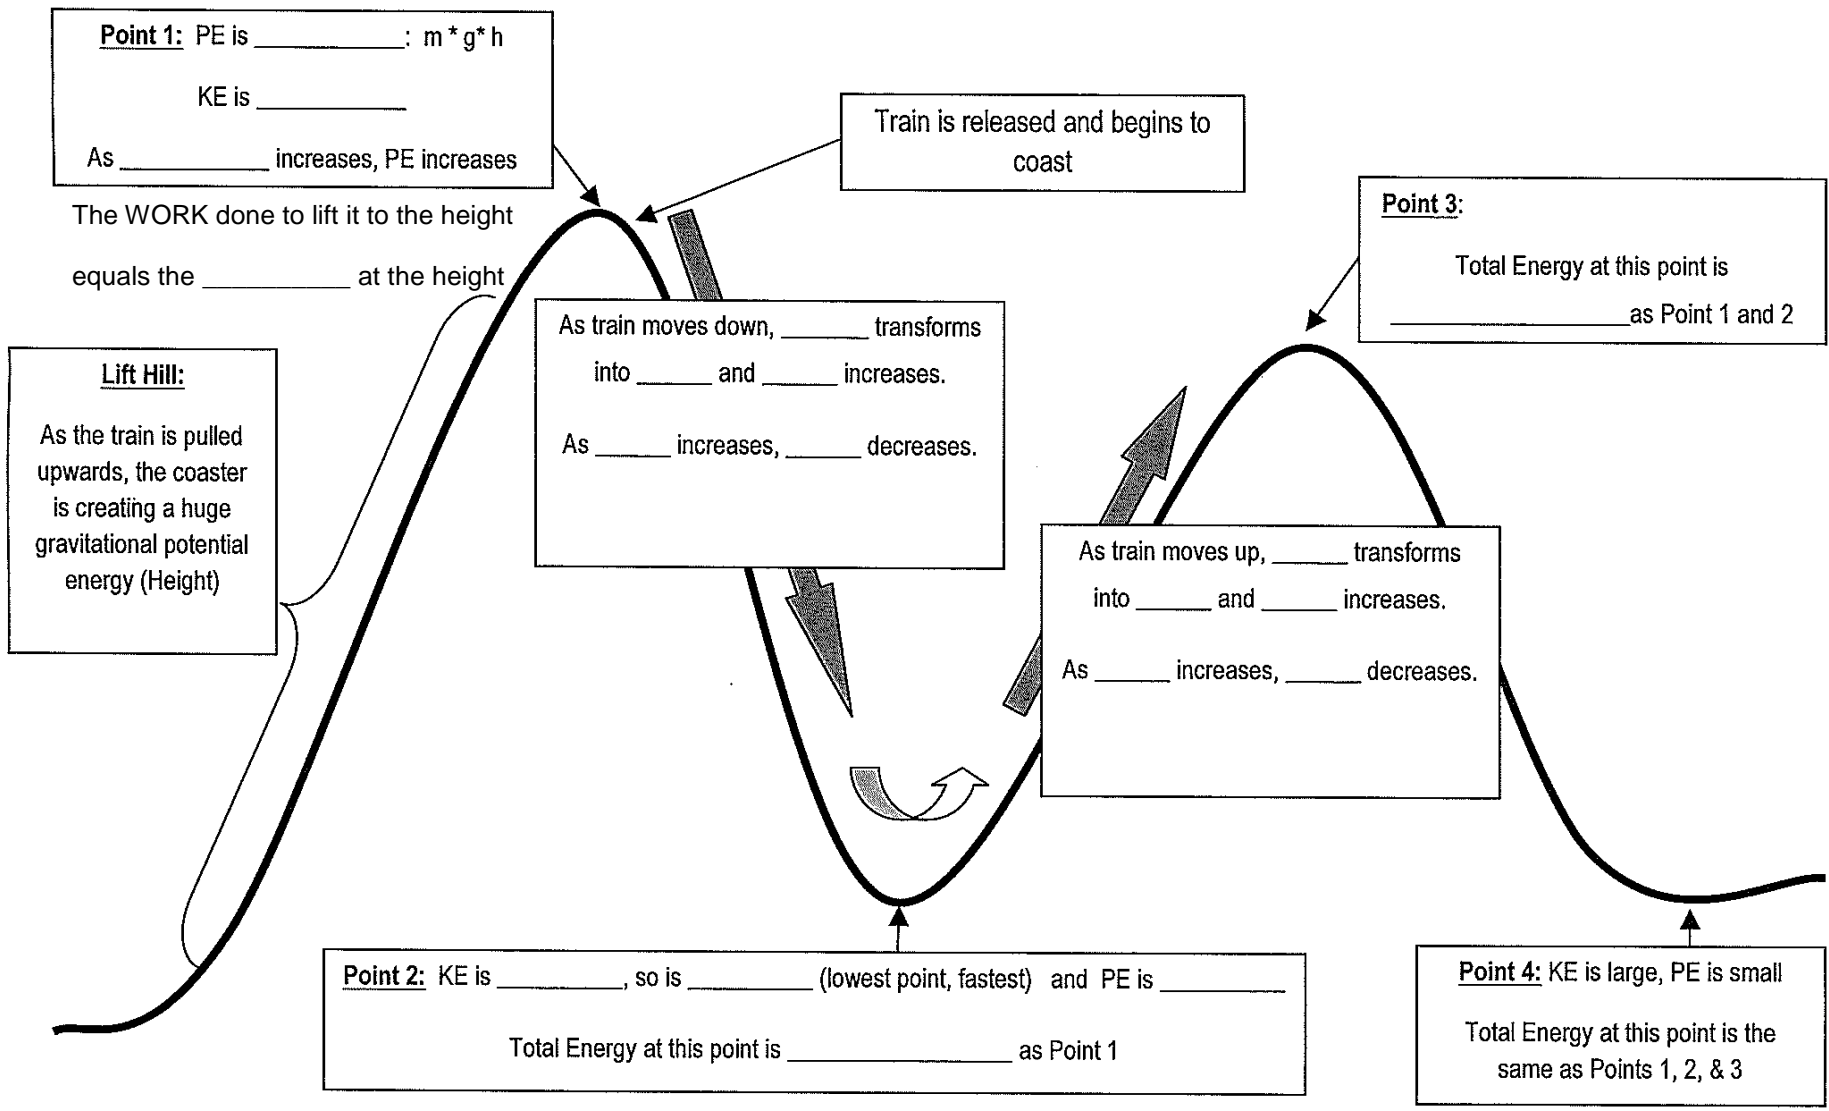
Point 1: PE is __________: m * g* h

KE is __________

As __________ increases, PE increases

The WORK done to lift it to the height equals the __________ at the height

Train is released and begins to coast

Point 3:

Total Energy at this point is __________as Point 1 and 2

Lift Hill:

As the train is pulled upwards, the coaster is creating a huge gravitational potential energy (Height)

As train moves down, ______ transforms into ______ and ______ increases.

As ______ increases, ______ decreases.

As train moves up, ______ transforms into ______ and ______ increases.

As ______ increases, ______ decreases.

Point 2: KE is _________, so is _________ (lowest point, fastest) and PE is _________

Total Energy at this point is _______________ as Point 1

Point 4: KE is large, PE is small

Total Energy at this point is the same as Points 1, 2, & 3